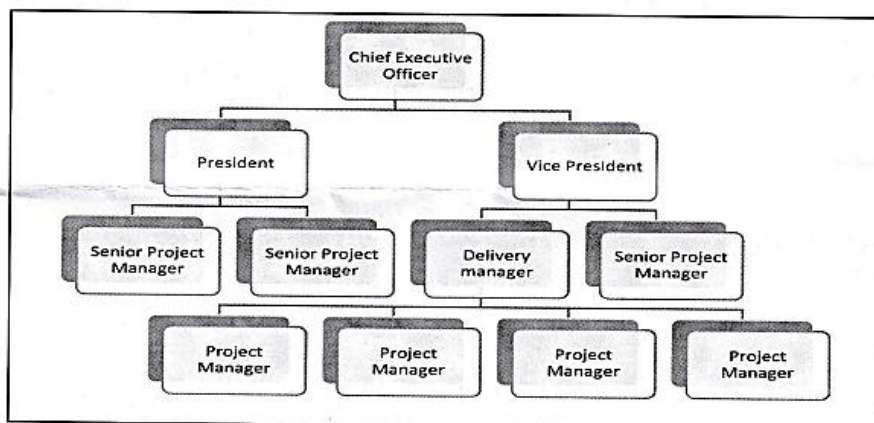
Chief Executive Officer

President

Vice President

Senior Project Manager

Senior Project Manager

Delivery manager

Senior Project Manager

Project Manager

Project Manager

Project Manager

Project Manager